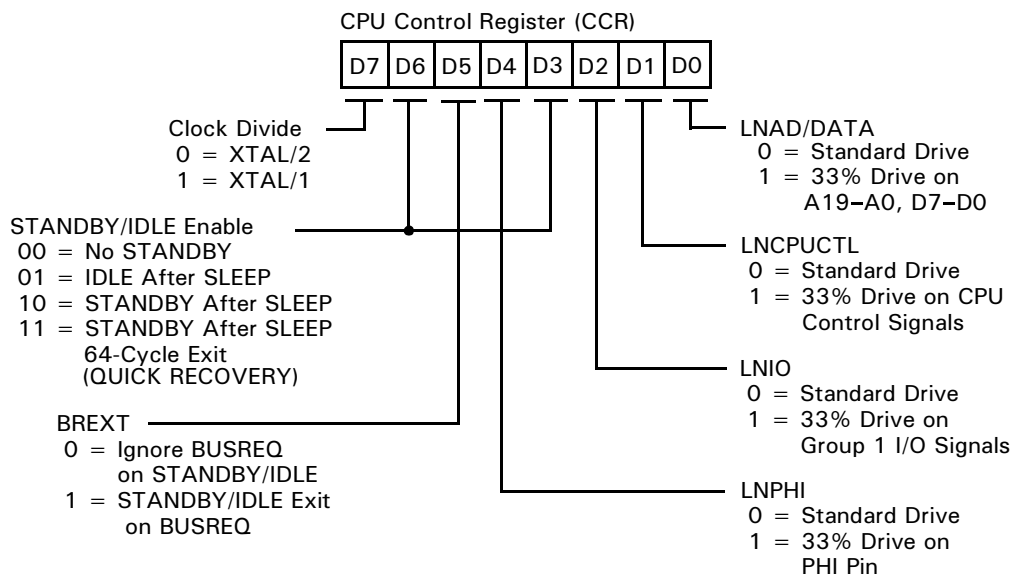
CPU Control Register (CCR)

| D7 | D6 | D5 | D4 | D3 | D2 | D1 | D0 |
|---|---|---|---|---|---|---|---|

Clock Divide
0 = XTAL/2
1 = XTAL/1

STANDBY/IDLE Enable
00 = No STANDBY
01 = IDLE After SLEEP
10 = STANDBY After SLEEP
11 = STANDBY After SLEEP 64-Cycle Exit (QUICK RECOVERY)

BREXT
0 = Ignore BUSREQ on STANDBY/IDLE
1 = STANDBY/IDLE Exit on BUSREQ

LNAD/DATA
0 = Standard Drive
1 = 33% Drive on A19–A0, D7–D0

LNCPUCTL
0 = Standard Drive
1 = 33% Drive on CPU Control Signals

LNIO
0 = Standard Drive
1 = 33% Drive on Group 1 I/O Signals

LNPHI
0 = Standard Drive
1 = 33% Drive on PHI Pin